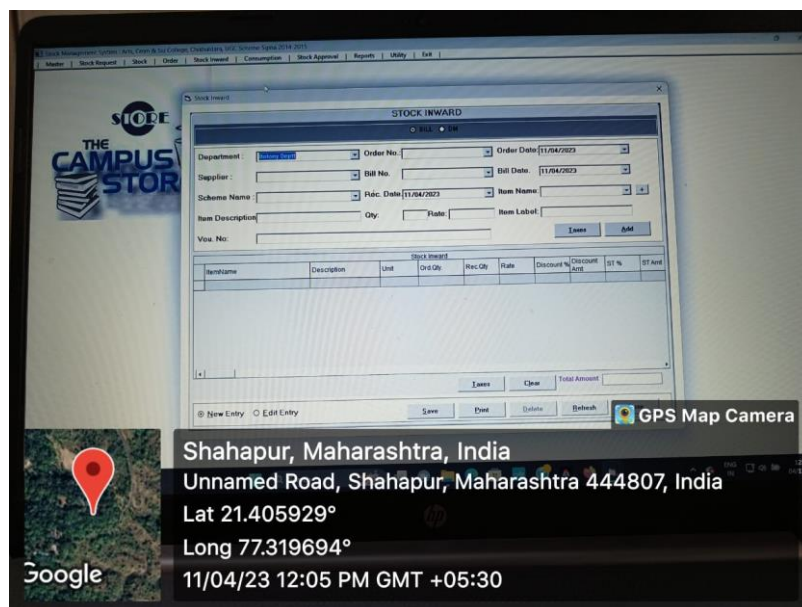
Stock Management System : Arts, Com & Sci College, Chikhaldara, VGC Scheme Sipna 2014-2015

Master | Stock Request | Stock | Order | Stock Inward | Consumption | Stock Approval | Reports | Utility | Exit |

STORE
THE CAMPUS STORE

Stock Inward

STOCK INWARD

BILL DM

Department : Botany Deptt
Order No.
Order Date 11/04/2023
Supplier :
Bill No.
Bill Date. 11/04/2023
Scheme Name :
Rec. Date 11/04/2023
Item Name
Item Description
Qty.
Rate
Item Label
Taxes
Add
Vou. No:

Stock Inward

| ItemName | Description | Unit | Ord.Qty | Rec.Qty | Rate | Discount % | Discount Amt | ST % | ST Amt |
|---|---|---|---|---|---|---|---|---|---|
| | | | | | | | | | |

Taxes
Clear
Total Amount

New Entry
Edit Entry
Save
Print
Delete
Refresh

GPS Map Camera

Shahapur, Maharashtra, India
Unnamed Road, Shahapur, Maharashtra 444807, India
Lat 21.405929°
Long 77.319694°
11/04/23 12:05 PM GMT +05:30

Google